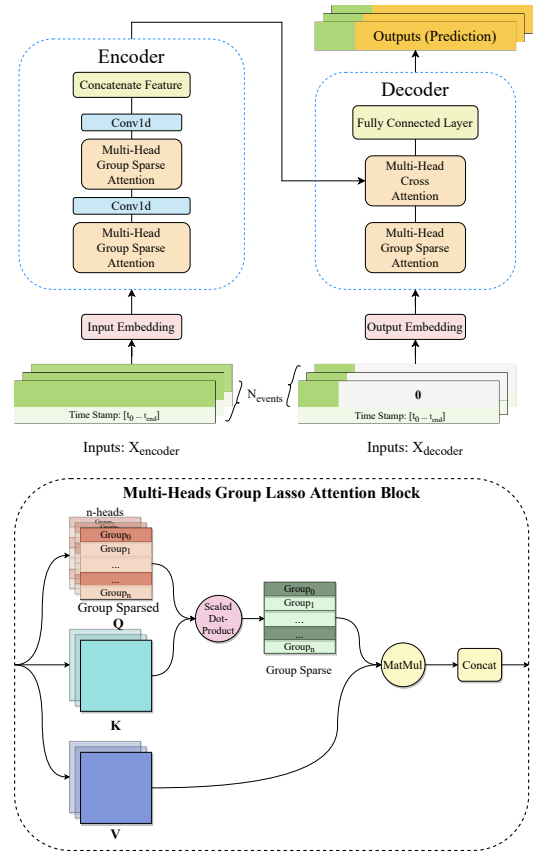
Outputs (Prediction)

Encoder

Concatenate Feature

Conv1d

Multi-Head Group Sparse Attention

Conv1d

Multi-Head Group Sparse Attention

Decoder

Fully Connected Layer

Multi-Head Cross Attention

Multi-Head Group Sparse Attention

Input Embedding

Output Embedding

Time Stamp: $[t_0 \dots t_{end}]$

$N_{events}$

0

Time Stamp: $[t_0 \dots t_{end}]$

Inputs: $X_{encoder}$

Inputs: $X_{decoder}$

Multi-Heads Group Lasso Attention Block

n-heads

Group

Group

$Group_0$

$Group_1$

...

...

$Group_n$

Group Sparsed

Q

Scaled Dot-Product

$Group_0$

$Group_1$

...

...

$Group_n$

Group Sparse

K

MatMul

Concat

V